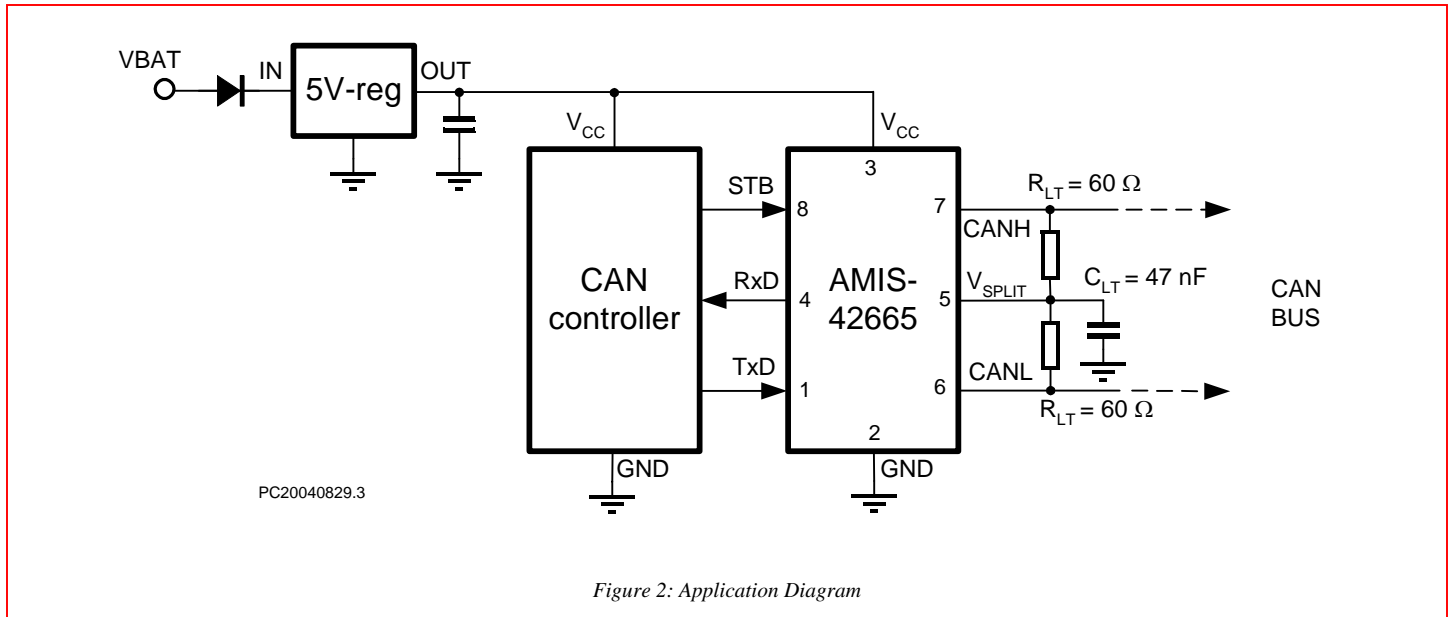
VBAT
IN
5V-reg
OUT
$V_{CC}$
$V_{CC}$
3
STB
8
7
$R_{LT} = 60\ \Omega$
CANH
CAN controller
RxD
4
AMIS-42665
5
$V_{SPLIT}$
$C_{LT} = 47$ nF
CAN BUS
TxD
1
6
CANL
$R_{LT} = 60\ \Omega$
2
GND
GND
PC20040829.3

Figure 2: Application Diagram